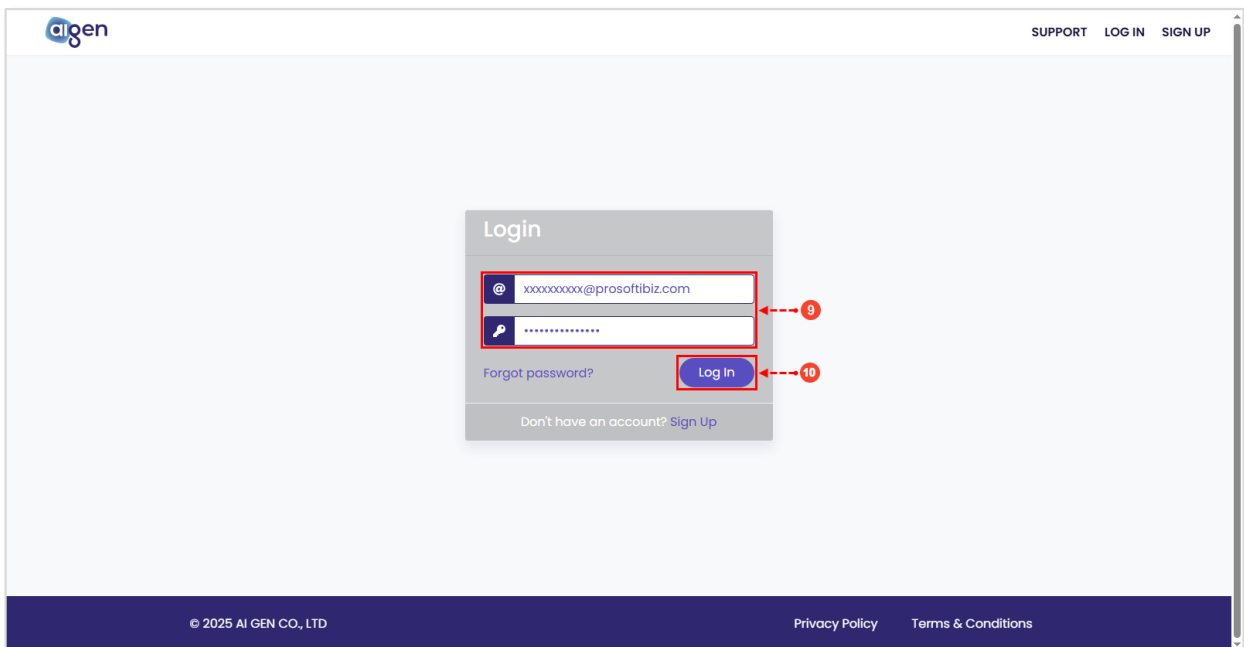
aigen

SUPPORT LOG IN SIGN UP

Login

@ xxxxxxxxxx@prosoftibiz.com

•••••••••••••••

9

Forgot password?

Log In

10

Don't have an account? Sign Up

© 2025 AI GEN CO., LTD

Privacy Policy Terms & Conditions